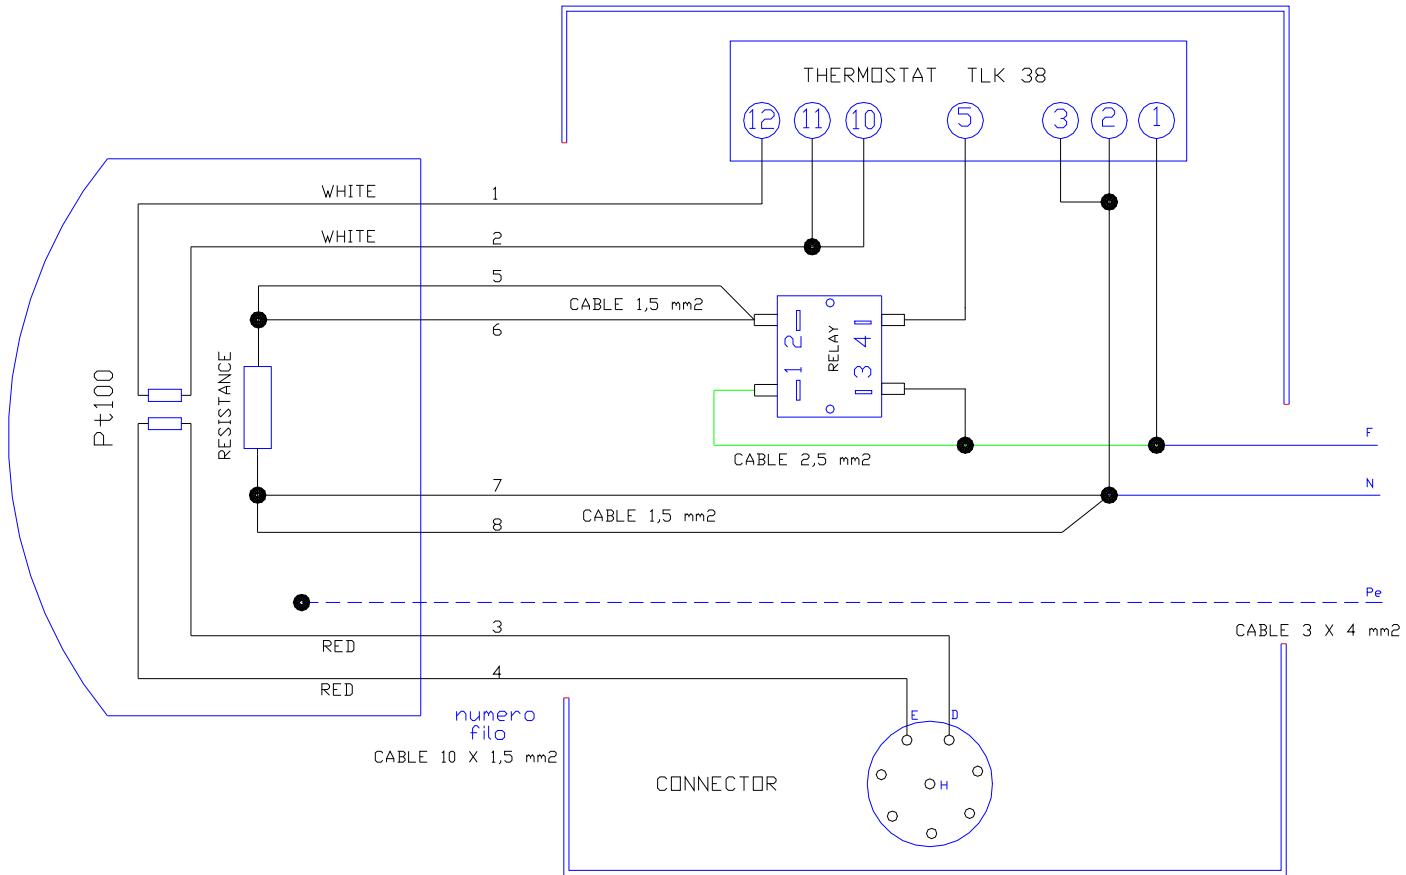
THERMOSTAT TLK 38

12 11 10 5 3 2 1

WHITE 1

WHITE 2

5

CABLE 1,5 mm2

6

RELAY

1 2 3 4

Pt100

RESISTANCE

CABLE 2,5 mm2

F

7

N

CABLE 1,5 mm2

8

Pe

3

CABLE 3 X 4 mm2

RED

4

RED

numero filo

CABLE 10 X 1,5 mm2

E D

H

CONNECTOR